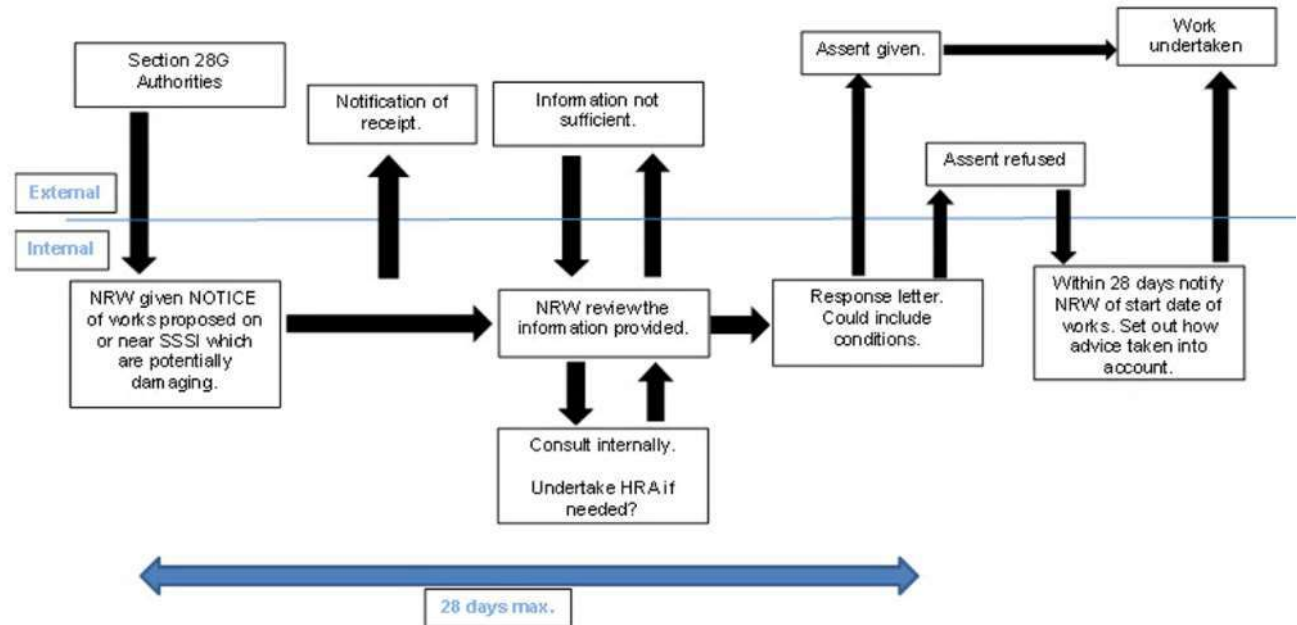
Section 28G Authorities

Notification of receipt.

Information not sufficient.

Assent given.

Work undertaken

Assent refused

External

Internal

NRW given NOTICE of works proposed on or near SSSI which are potentially damaging.

NRW review the information provided.

Response letter. Could include conditions.

Within 28 days notify NRW of start date of works. Set out how advice taken into account.

Consult internally.

Undertake HRA if needed?

28 days max.